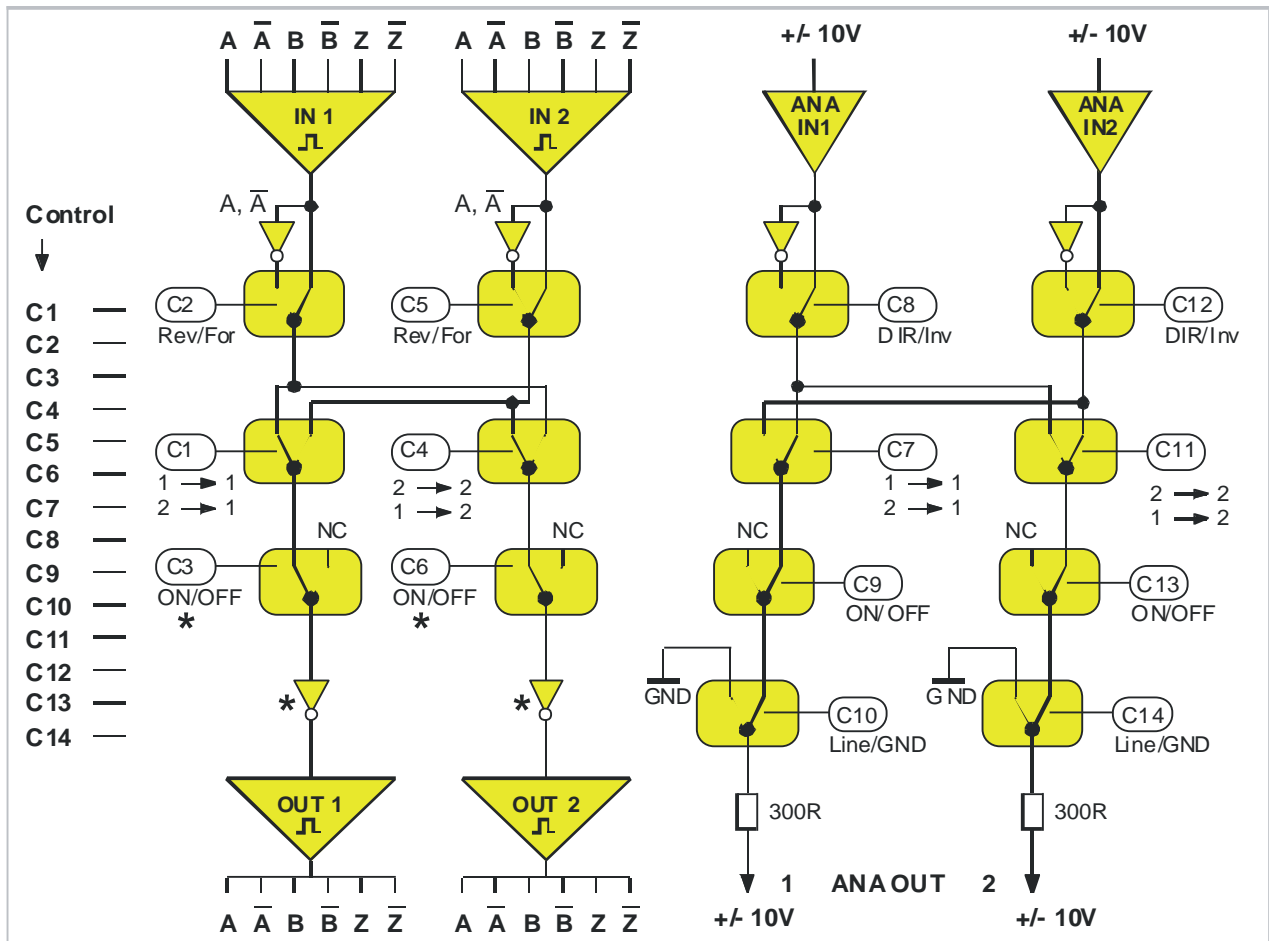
A $\overline{A}$ B $\overline{B}$ Z $\overline{Z}$

A $\overline{A}$ B $\overline{B}$ Z $\overline{Z}$

+/- 10V

+/- 10V

IN 1

IN 2

ANA IN1

ANA IN2

Control

A, $\overline{A}$

A, $\overline{A}$

C1
C2
C3
C4
C5
C6
C7
C8
C9
C10
C11
C12
C13
C14

C2 Rev/For

C5 Rev/For

C8 DIR/Inv

C12 DIR/Inv

C1
1 → 1
2 → 1

C4
2 → 2
1 → 2

C7
1 → 1
2 → 1

C11
2 → 2
1 → 2

NC

NC

NC

NC

C3 ON/OFF
*

C6 ON/OFF
*

C9 ON/OFF

C13 ON/OFF

GND

GND

C10 Line/GND

C14 Line/GND

*

*

OUT 1

OUT 2

300R

300R

1 ANA OUT 2

A $\overline{A}$ B $\overline{B}$ Z $\overline{Z}$

A $\overline{A}$ B $\overline{B}$ Z $\overline{Z}$

+/- 10V

+/- 10V